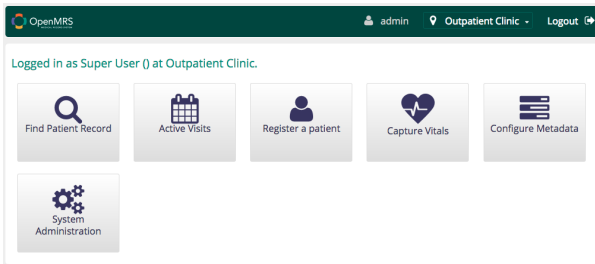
OpenMRS

admin Outpatient Clinic Logout

Logged in as Super User () at Outpatient Clinic.

Find Patient Record

Active Visits

Register a patient

Capture Vitals

Configure Metadata

System Administration